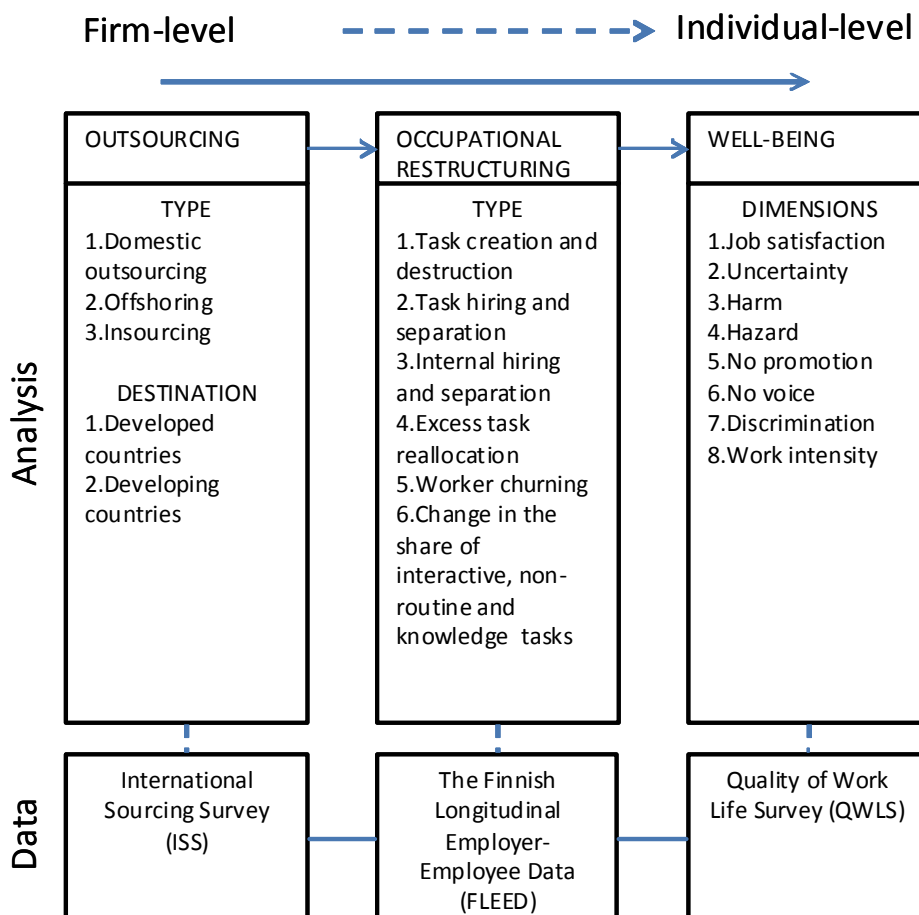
Firm-level

Individual-level

Analysis

OUTSOURCING

TYPE
1.Domestic outsourcing
2.Offshoring
3.Insourcing

DESTINATION
1.Developed countries
2.Developing countries

OCCUPATIONAL RESTRUCTURING

TYPE
1.Task creation and destruction
2.Task hiring and separation
3.Internal hiring and separation
4.Excess task reallocation
5.Worker churning
6.Change in the share of interactive, non-routine and knowledge tasks

WELL-BEING

DIMENSIONS
1.Job satisfaction
2.Uncertainty
3.Harm
4.Hazard
5.No promotion
6.No voice
7.Discrimination
8.Work intensity

Data

International Sourcing Survey (ISS)

The Finnish Longitudinal Employer-Employee Data (FLEED)

Quality of Work Life Survey (QWLS)